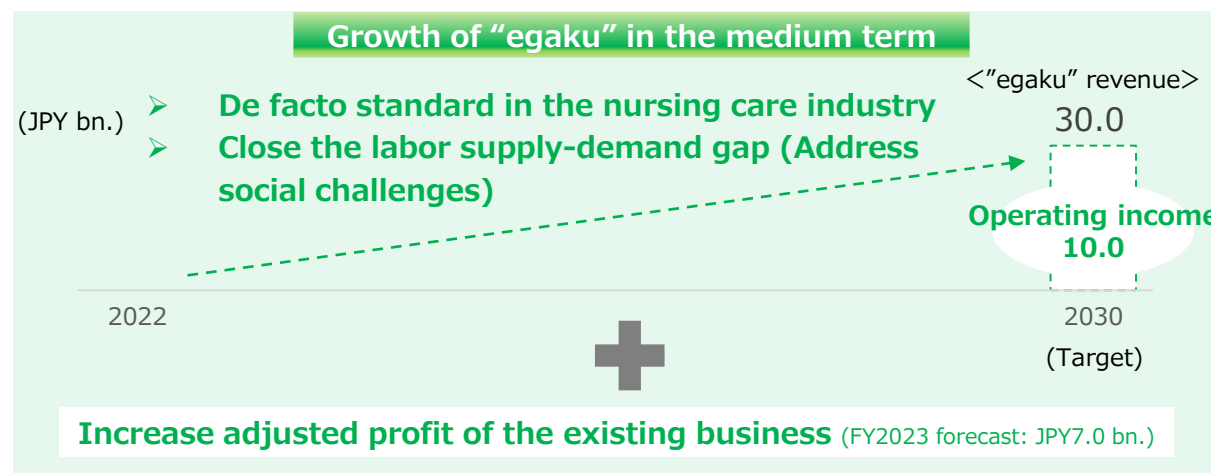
Growth of “egaku” in the medium term

(JPY bn.)

➢ De facto standard in the nursing care industry
➢ Close the labor supply-demand gap (Address social challenges)

<”egaku” revenue>
30.0

Operating income
10.0

2022

2030
(Target)

Increase adjusted profit of the existing business (FY2023 forecast: JPY7.0 bn.)